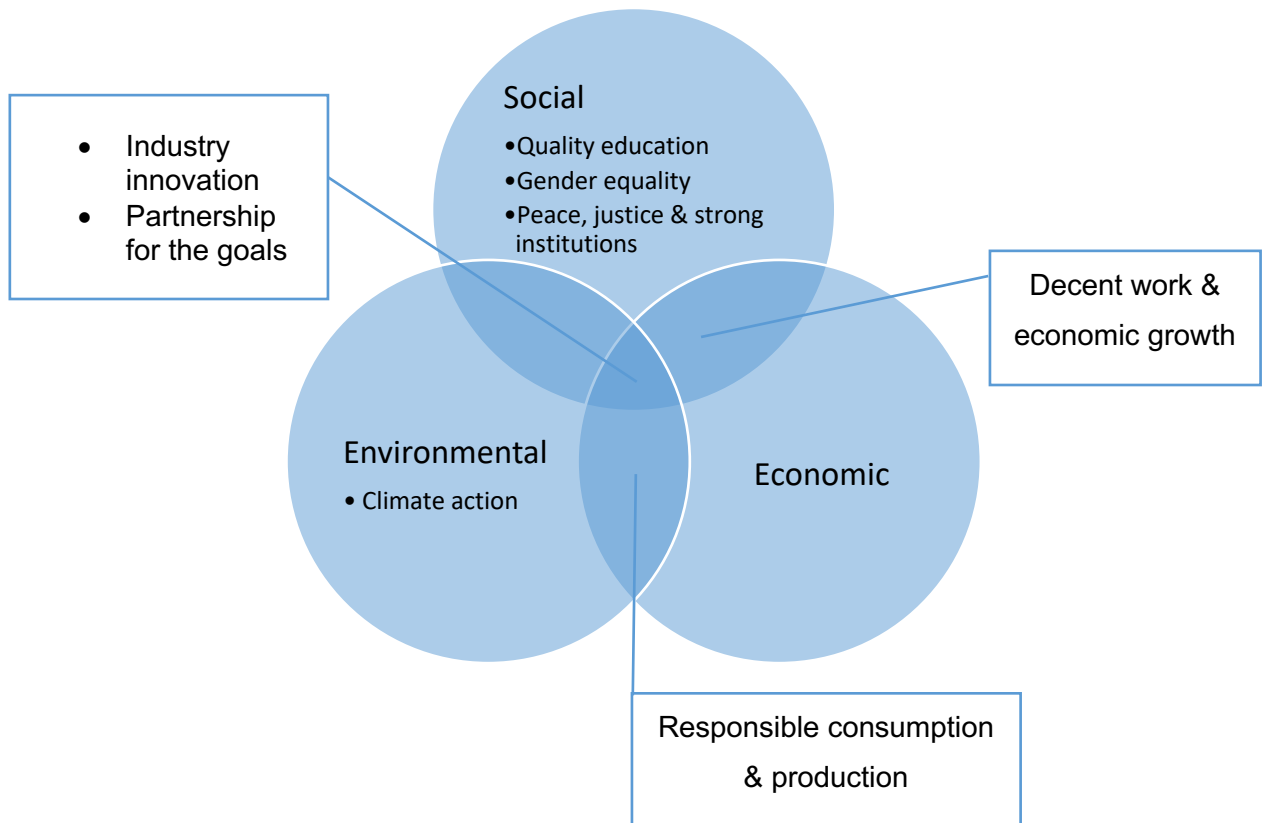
- Industry innovation
- Partnership for the goals

Social
- Quality education
- Gender equality
- Peace, justice & strong institutions

Decent work & economic growth

Environmental
- Climate action

Economic

Responsible consumption & production